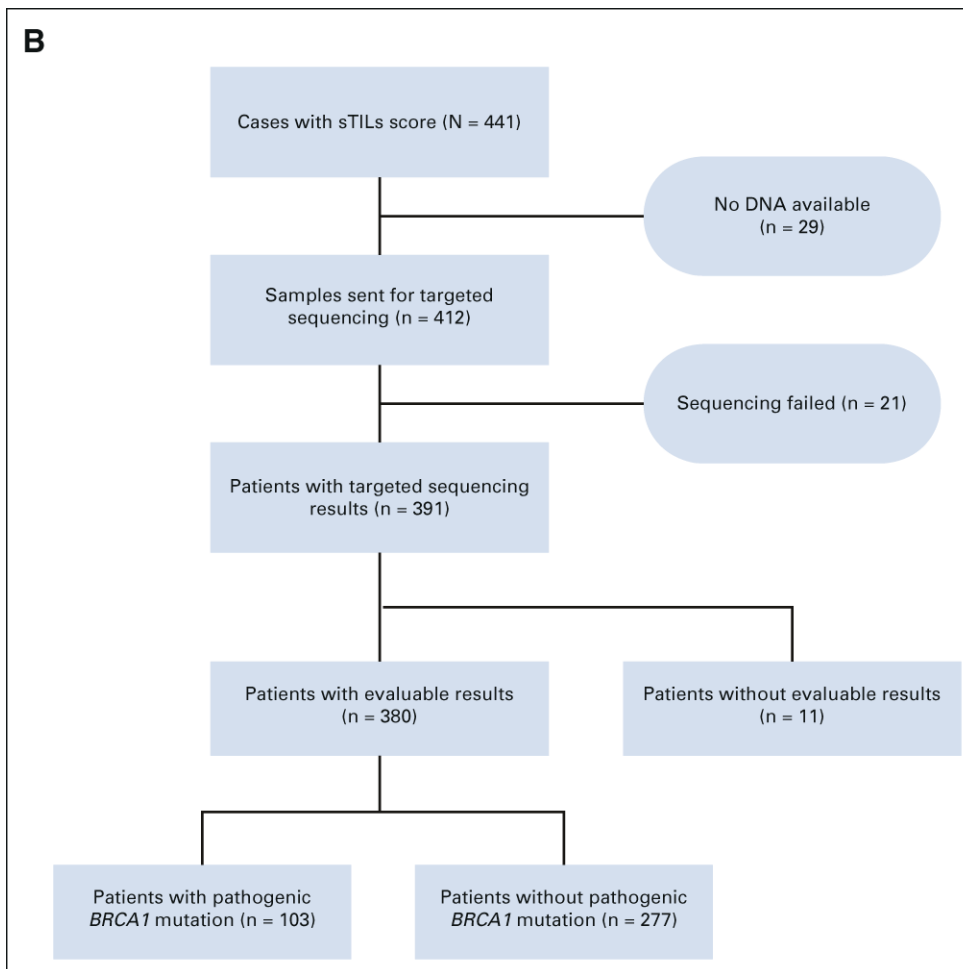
B

Cases with sTILs score (N = 441)

No DNA available (n = 29)

Samples sent for targeted sequencing (n = 412)

Sequencing failed (n = 21)

Patients with targeted sequencing results (n = 391)

Patients with evaluable results (n = 380)

Patients without evaluable results (n = 11)

Patients with pathogenic BRCA1 mutation (n = 103)

Patients without pathogenic BRCA1 mutation (n = 277)